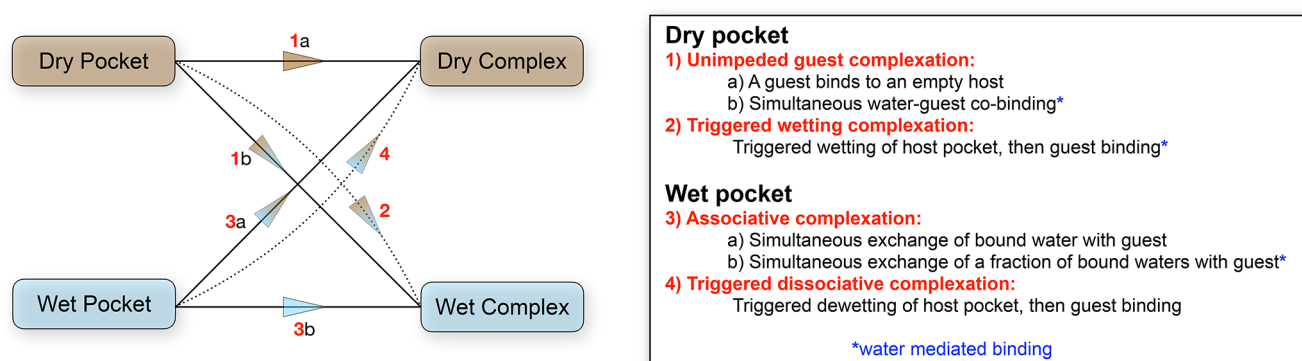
Dry Pocket

1a

Dry Complex

1b

4

3a

2

Wet Pocket

3b

Wet Complex

Dry pocket
1) Unimpeded guest complexation:
a) A guest binds to an empty host
b) Simultaneous water-guest co-binding*
2) Triggered wetting complexation:
Triggered wetting of host pocket, then guest binding*

Wet pocket
3) Associative complexation:
a) Simultaneous exchange of bound water with guest
b) Simultaneous exchange of a fraction of bound waters with guest*
4) Triggered dissociative complexation:
Triggered dewetting of host pocket, then guest binding

*water mediated binding